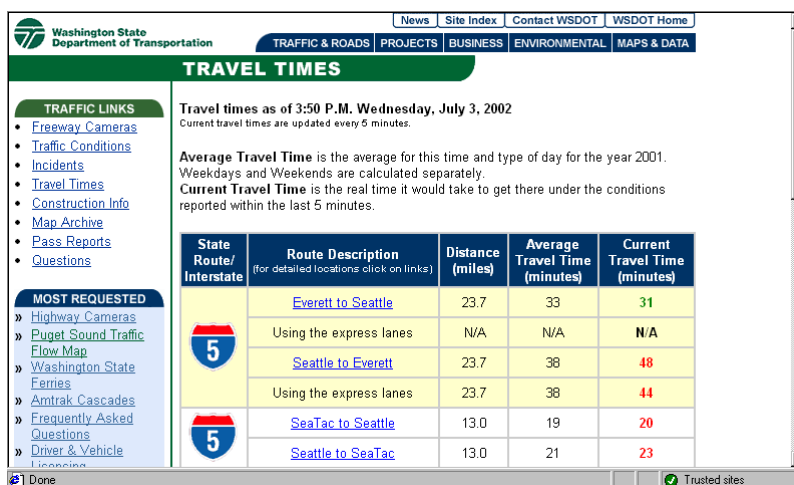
Washington State Department of Transportation

News | Site Index | Contact WSDOT | WSDOT Home

TRAFFIC & ROADS | PROJECTS | BUSINESS | ENVIRONMENTAL | MAPS & DATA

TRAVEL TIMES

TRAFFIC LINKS
- Freeway Cameras
- Traffic Conditions
- Incidents
- Travel Times
- Construction Info
- Map Archive
- Pass Reports
- Questions

MOST REQUESTED
» Highway Cameras
» Puget Sound Traffic Flow Map
» Washington State Ferries
» Amtrak Cascades
» Frequently Asked Questions
» Driver & Vehicle Licensing

Travel times as of 3:50 P.M. Wednesday, July 3, 2002
Current travel times are updated every 5 minutes.

Average Travel Time is the average for this time and type of day for the year 2001. Weekdays and Weekends are calculated separately.
Current Travel Time is the real time it would take to get there under the conditions reported within the last 5 minutes.

| State Route/ Interstate | Route Description (for detailed locations click on links) | Distance (miles) | Average Travel Time (minutes) | Current Travel Time (minutes) |
|---|---|---|---|---|
| 5 | Everett to Seattle | 23.7 | 33 | 31 |
| | Using the express lanes | N/A | N/A | N/A |
| | Seattle to Everett | 23.7 | 38 | 48 |
| | Using the express lanes | 23.7 | 38 | 44 |
| 5 | SeaTac to Seattle | 13.0 | 19 | 20 |
| | Seattle to SeaTac | 13.0 | 21 | 23 |

Done
Trusted sites